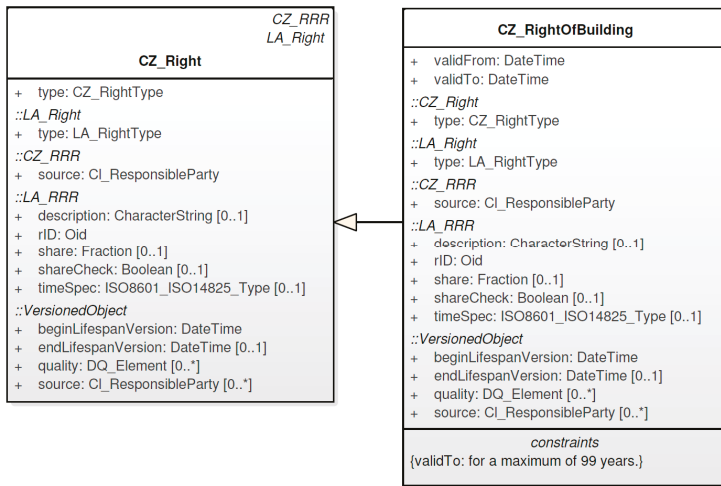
CZ_RRR
LA_Right
CZ_Right

+ type: CZ_RightType
::LA_Right
+ type: LA_RightType
::CZ_RRR
+ source: CI_ResponsibleParty
::LA_RRR
+ description: CharacterString [0..1]
+ rID: Oid
+ share: Fraction [0..1]
+ shareCheck: Boolean [0..1]
+ timeSpec: ISO8601_ISO14825_Type [0..1]
::VersionedObject
+ beginLifespanVersion: DateTime
+ endLifespanVersion: DateTime [0..1]
+ quality: DQ_Element [0..*]
+ source: CI_ResponsibleParty [0..*]

CZ_RightOfBuilding

+ validFrom: DateTime
+ validTo: DateTime
::CZ_Right
+ type: CZ_RightType
::LA_Right
+ type: LA_RightType
::CZ_RRR
+ source: CI_ResponsibleParty
::LA_RRR
+ description: CharacterString [0..1]
+ rID: Oid
+ share: Fraction [0..1]
+ shareCheck: Boolean [0..1]
+ timeSpec: ISO8601_ISO14825_Type [0..1]
::VersionedObject
+ beginLifespanVersion: DateTime
+ endLifespanVersion: DateTime [0..1]
+ quality: DQ_Element [0..*]
+ source: CI_ResponsibleParty [0..*]

constraints
{validTo: for a maximum of 99 years.}